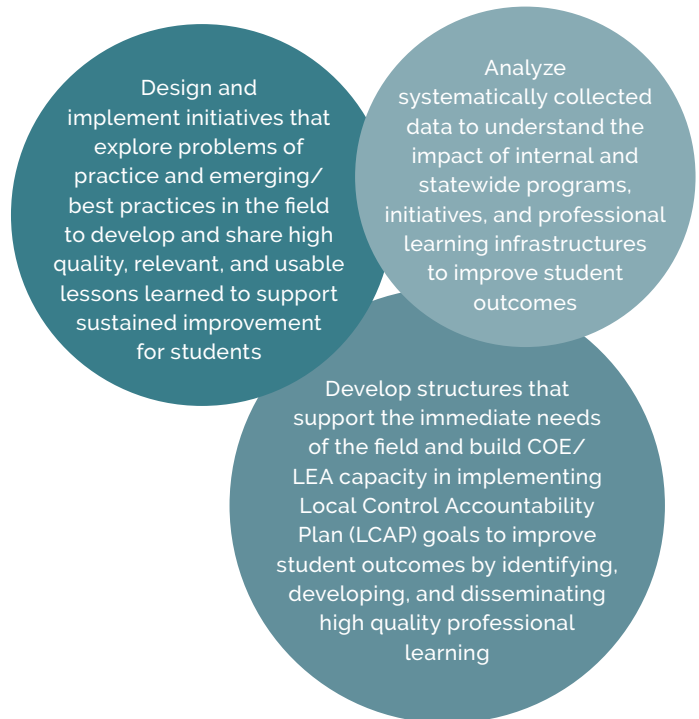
Design and implement initiatives that explore problems of practice and emerging/ best practices in the field to develop and share high quality, relevant, and usable lessons learned to support sustained improvement for students

Analyze systematically collected data to understand the impact of internal and statewide programs, initiatives, and professional learning infrastructures to improve student outcomes

Develop structures that support the immediate needs of the field and build COE/ LEA capacity in implementing Local Control Accountability Plan (LCAP) goals to improve student outcomes by identifying, developing, and disseminating high quality professional learning